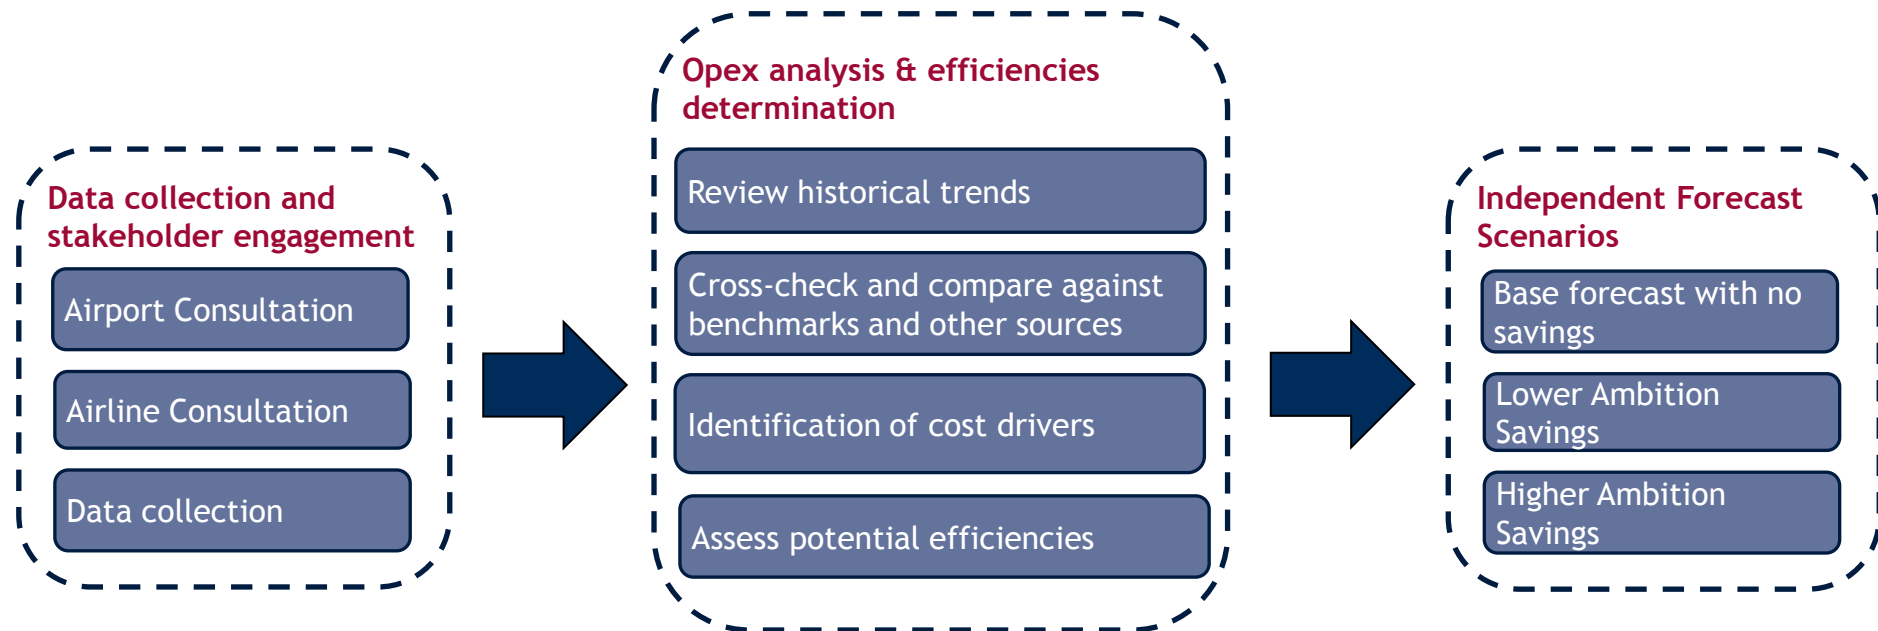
Data collection and stakeholder engagement

Airport Consultation

Airline Consultation

Data collection

Opex analysis & efficiencies determination

Review historical trends

Cross-check and compare against benchmarks and other sources

Identification of cost drivers

Assess potential efficiencies

Independent Forecast Scenarios

Base forecast with no savings

Lower Ambition Savings

Higher Ambition Savings